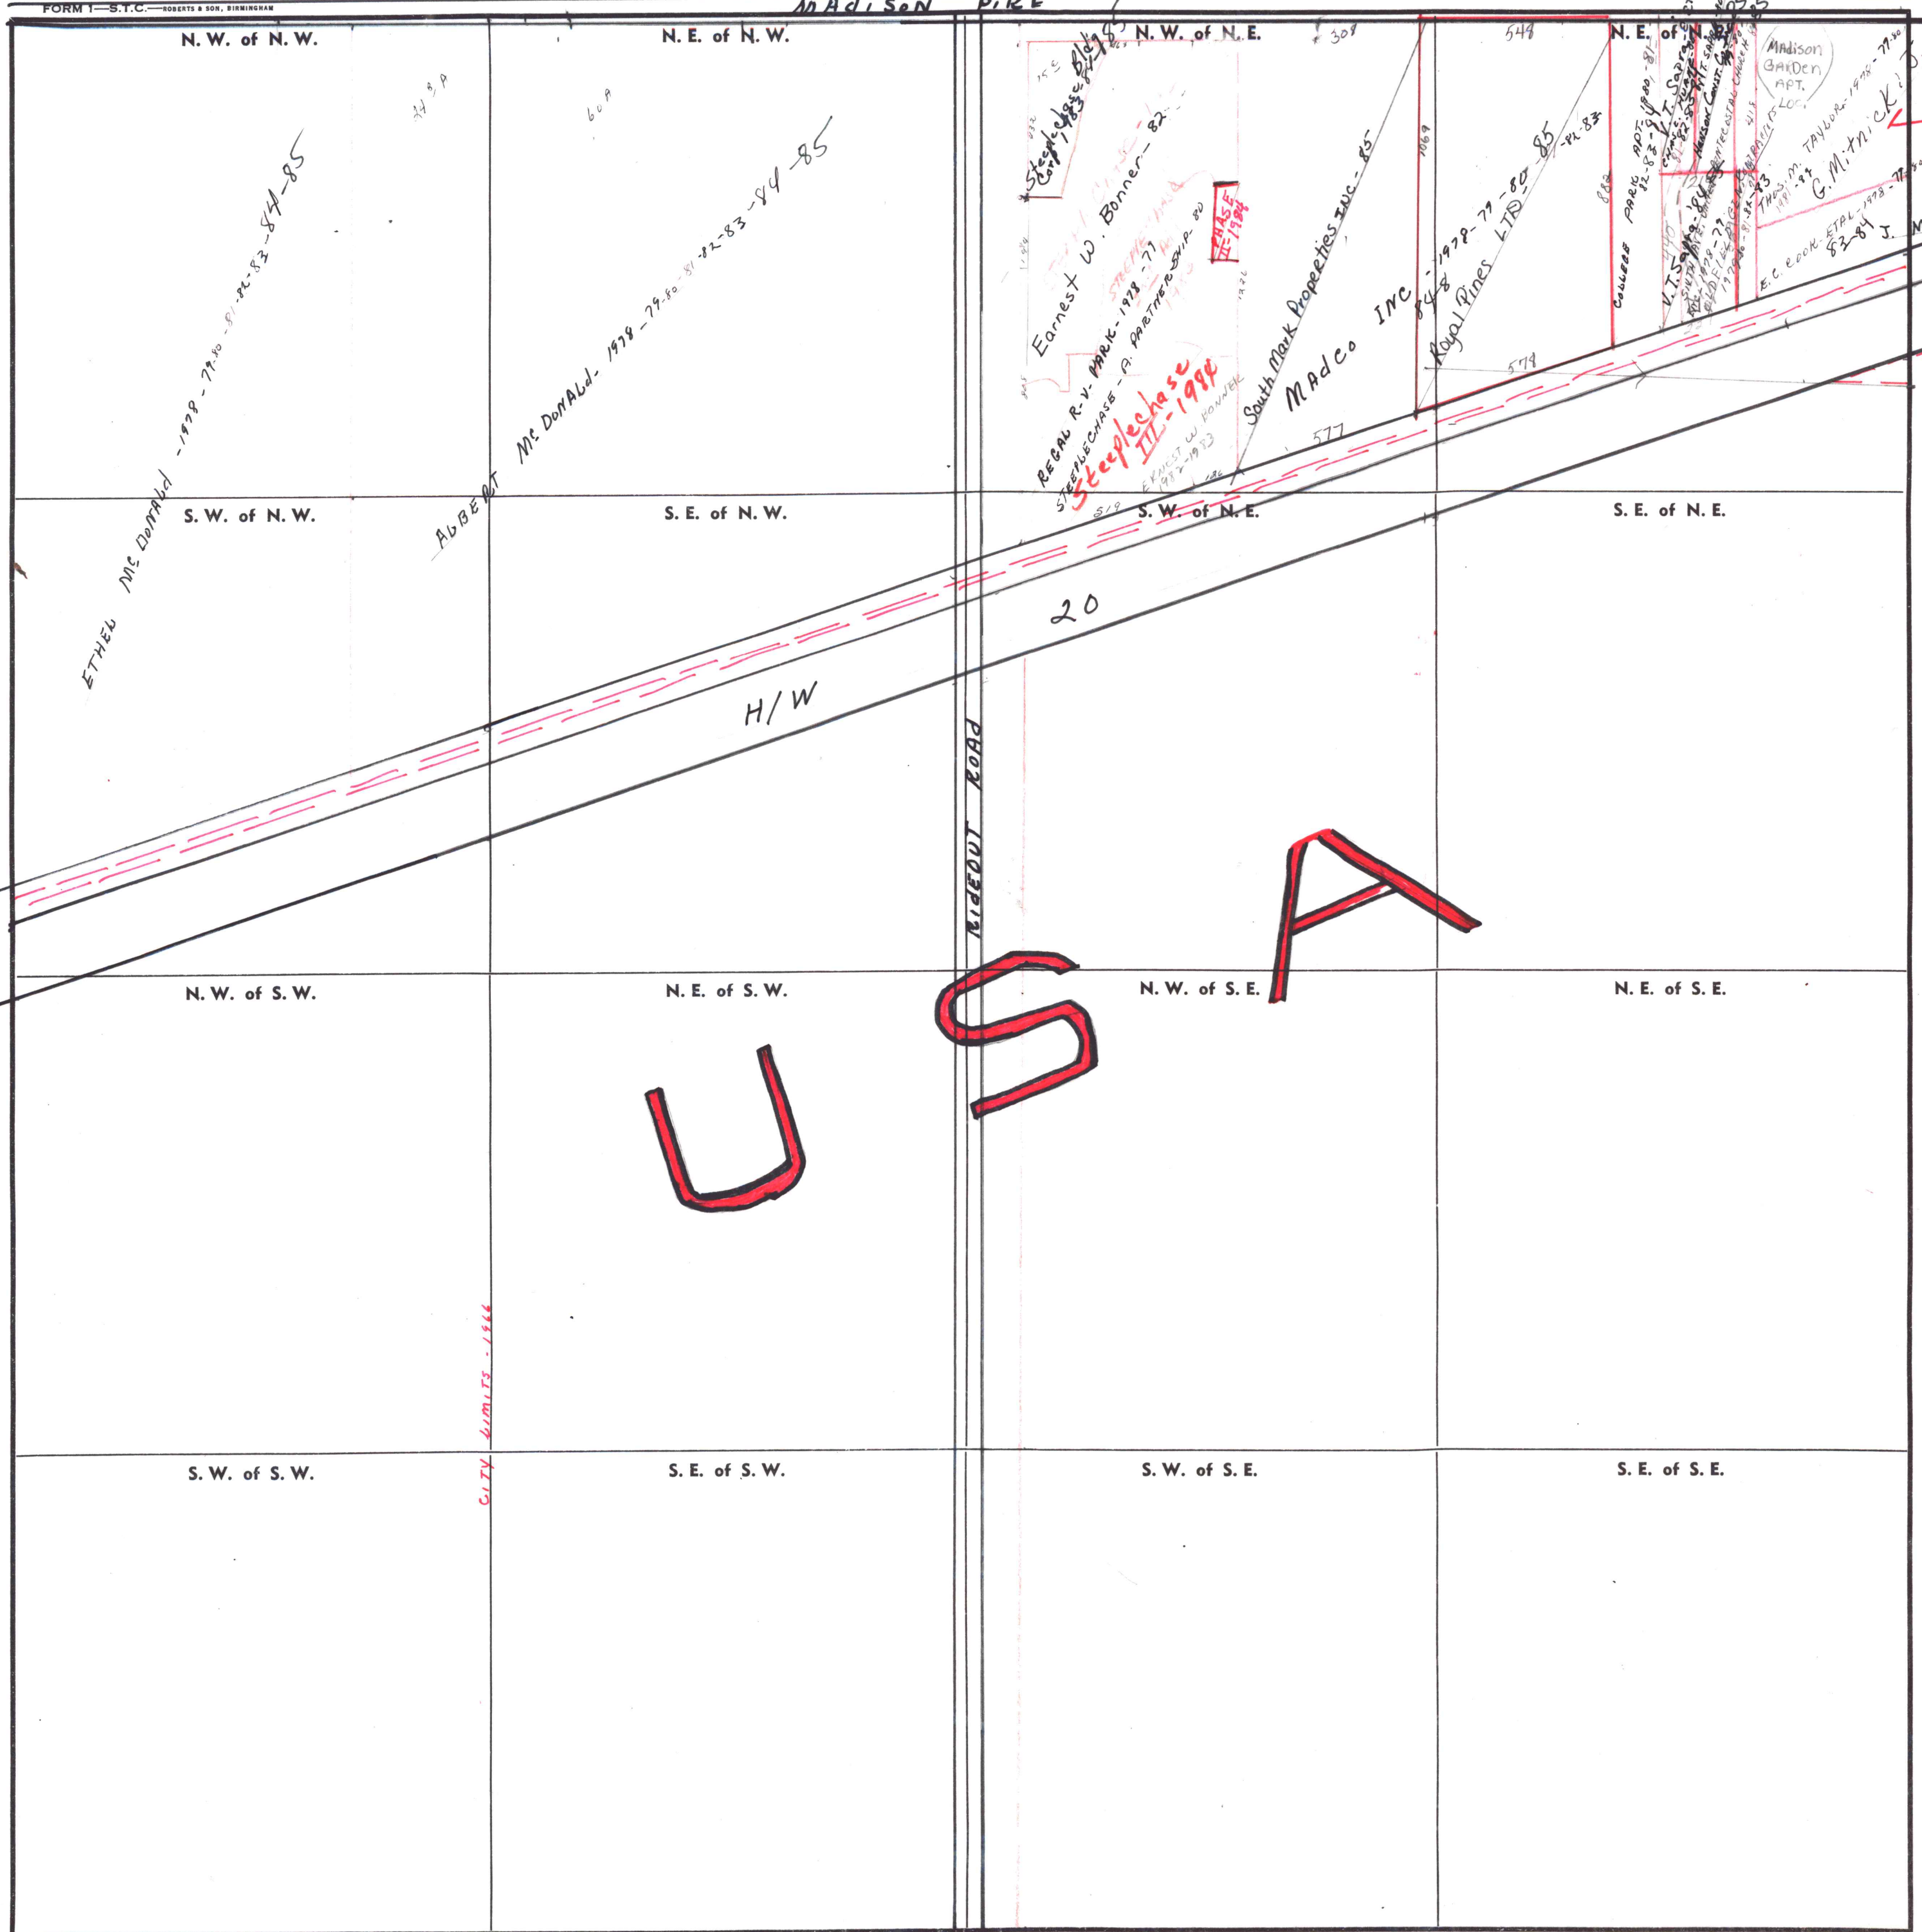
FORM 1—S.T.C.—ROBERTS & SON, BIRMINGHAM

MADISON PIKE

N. W. of N. W.

N. E. of N. W.

N. W. of N. E.

N. E. of N. E.

44.8 A

60 A

ETHEL McDONALD - 1978 - 79-80 - 81-82-83-84-85

ALBERT McDONALD - 1978 - 79-80 - 81-82-83-84-85

Steeplechase Bldg Corp 1983-84-85

Earnest W. Bonner - 82

REGAL R.V. PARK - 1978 - 79

STEEPLECHASE - A. PARTNERSHIP - 80

Steeplechase III - 1984

PHASE II - 1984

ERNEST W. BONNER 1982-1983

South Mark Properties INC. - 85

MADCO INC - 1978 - 79 - 80 - 85

84-8

Royal Pines LTD - PL-83

308

548

1069

578

577

579

888

COLLEGE PARK APT. 1980-81-82-83

V.T. Sapp - 84

Madison GARDEN APT. LOC.

THOS. M. TAYLOR - 1978 - 79-80 1981-84

G. Mitnick

E.C. COOK ETAL - 1978 - 79-80 83-84

S. W. of N. W.

S. E. of N. W.

S. W. of N. E.

S. E. of N. E.

20

H/W

RIDEOUT ROAD

USA

N. W. of S. W.

N. E. of S. W.

N. W. of S. E.

N. E. of S. E.

CITY LIMITS - 1966

S. W. of S. W.

S. E. of S. W.

S. W. of S. E.

S. E. of S. E.